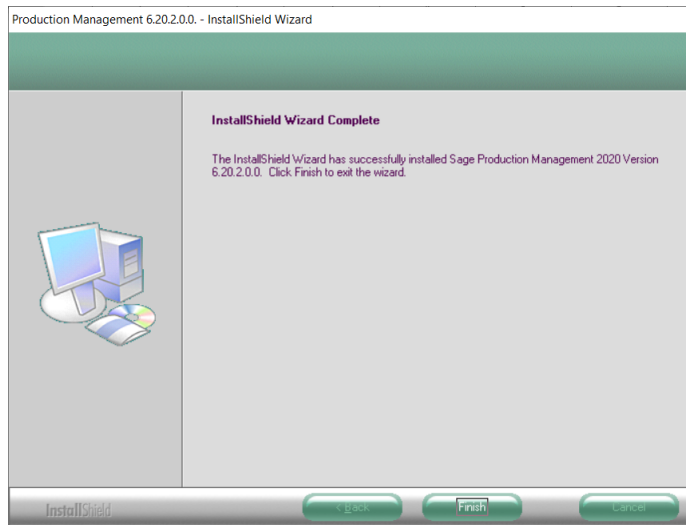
Production Management 6.20.2.0.0. - InstallShield Wizard

InstallShield Wizard Complete

The InstallShield Wizard has successfully installed Sage Production Management 2020 Version 6.20.2.0.0. Click Finish to exit the wizard.

InstallShield

< Back

Finish

Cancel